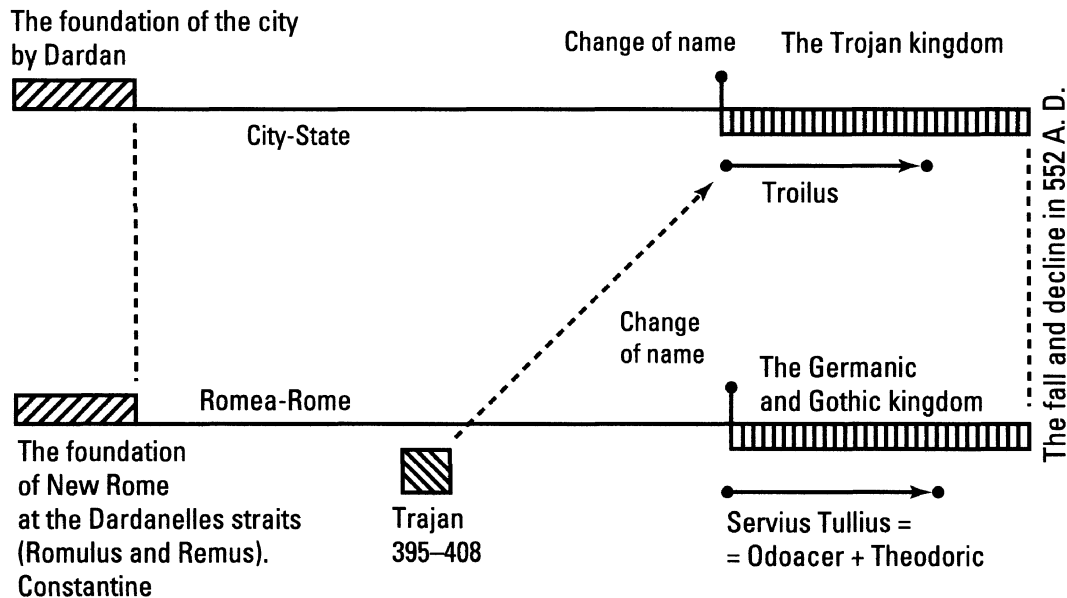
The foundation of the city by Dardan

Change of name

The Trojan kingdom

City-State

Troilus

The fall and decline in 552 A. D.

Change of name

The Germanic and Gothic kingdom

Romea-Rome

The foundation of New Rome at the Dardanelles straits (Romulus and Remus). Constantine

Trajan
395–408

Servius Tullius =
= Odoacer + Theodoric